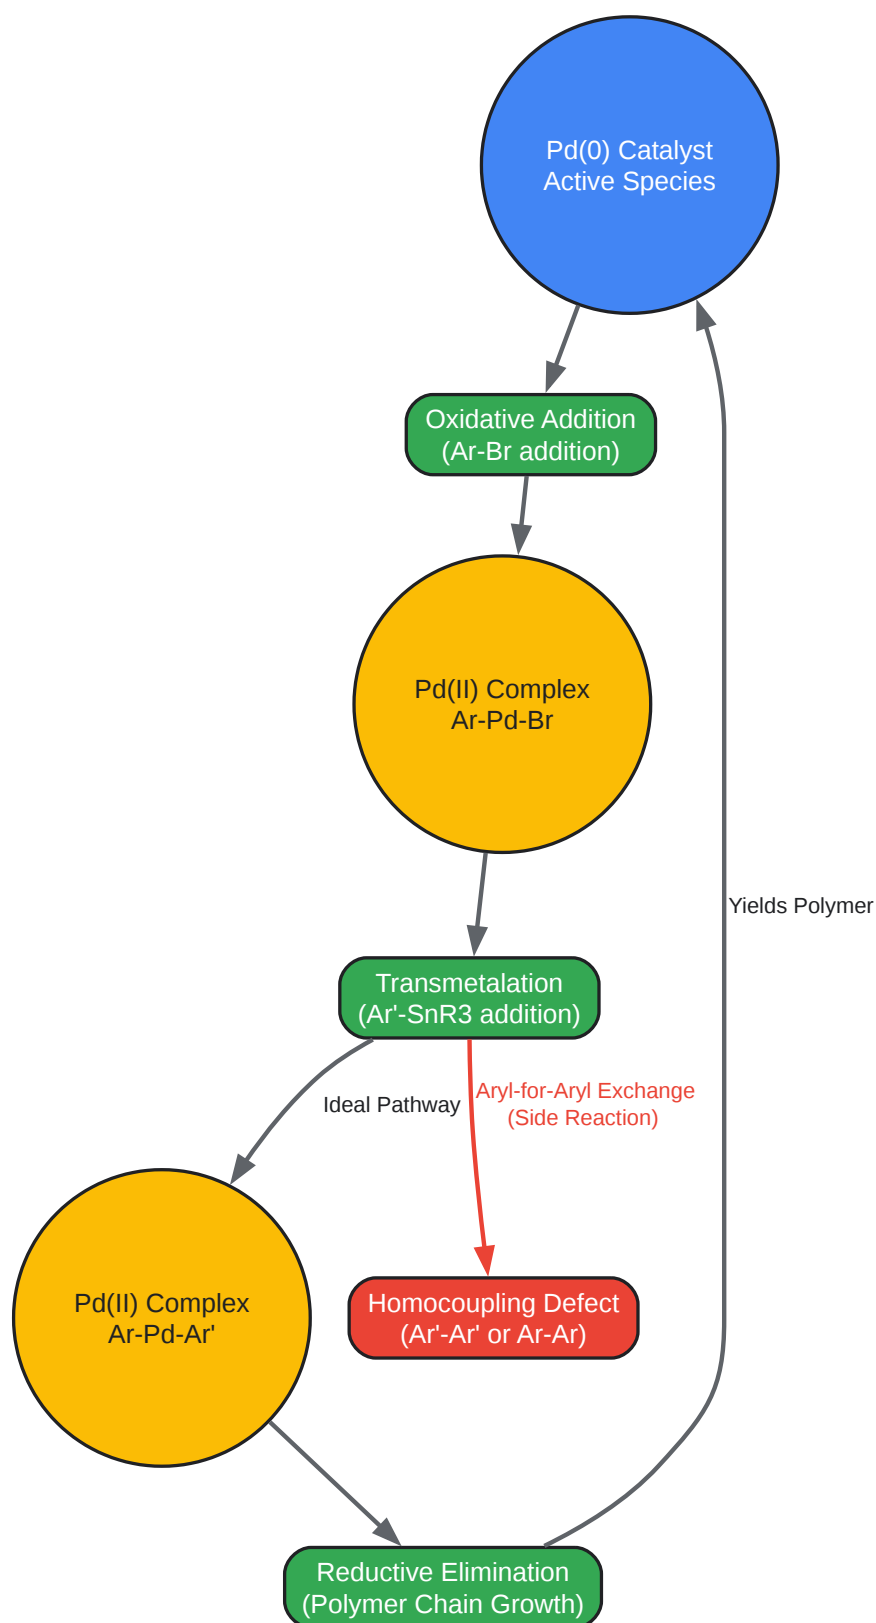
Pd(0) Catalyst
Active Species

Oxidative Addition
(Ar-Br addition)

Pd(II) Complex
Ar-Pd-Br

Yields Polymer

Transmetalation
(Ar'-SnR3 addition)

Ideal Pathway

Aryl-for-Aryl Exchange
(Side Reaction)

Pd(II) Complex
Ar-Pd-Ar'

Homocoupling Defect
(Ar'-Ar' or Ar-Ar)

Reductive Elimination
(Polymer Chain Growth)